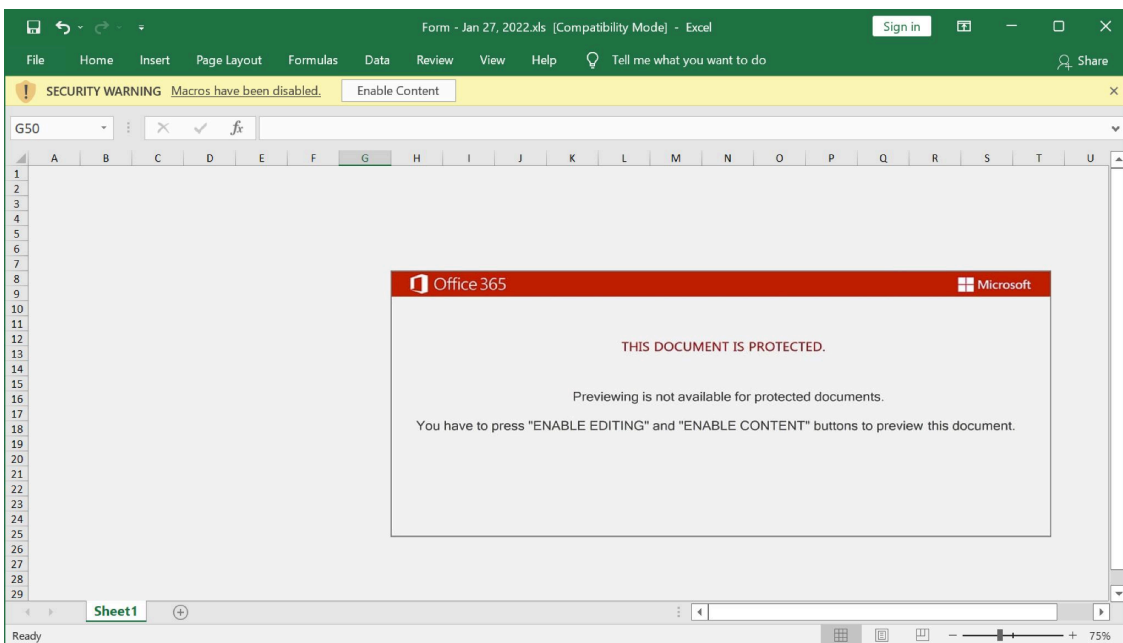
Form - Jan 27, 2022.xls [Compatibility Mode] - Excel

Sign in

File Home Insert Page Layout Formulas Data Review View Help Tell me what you want to do Share

SECURITY WARNING Macros have been disabled. Enable Content

G50

$fx$

| A | B | C | D | E | F | G | H | I | J | K | L | M | N | O | P | Q | R | S | T | U |
|---|---|---|---|---|---|---|---|---|---|---|---|---|---|---|---|---|---|---|---|---|

1
2
3
4
5
6
7
8
9
10
11
12
13
14
15
16
17
18
19
20
21
22
23
24
25
26
27
28
29

Office 365

Microsoft

THIS DOCUMENT IS PROTECTED.

Previewing is not available for protected documents.

You have to press "ENABLE EDITING" and "ENABLE CONTENT" buttons to preview this document.

Sheet1

Ready

75%